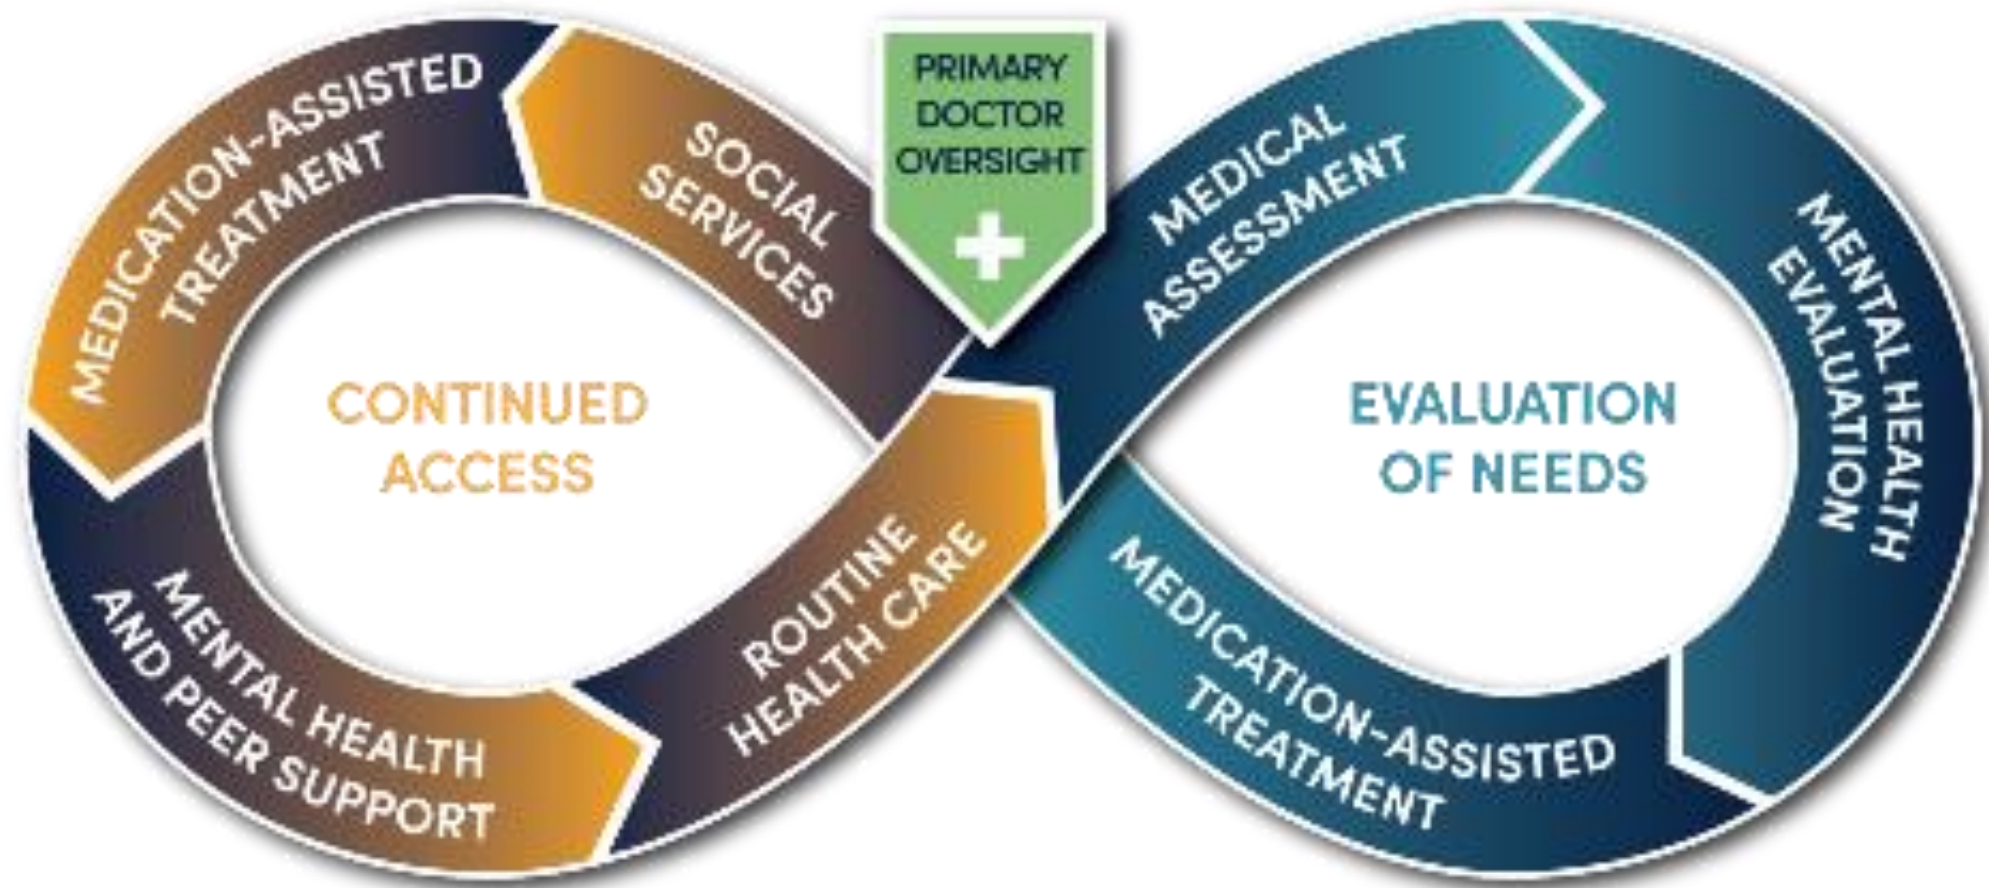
PRIMARY DOCTOR OVERSIGHT

MEDICATION-ASSISTED TREATMENT

SOCIAL SERVICES

CONTINUED ACCESS

MENTAL HEALTH AND PEER SUPPORT

ROUTINE HEALTH CARE

MEDICAL ASSESSMENT

MENTAL HEALTH EVALUATION

EVALUATION OF NEEDS

MEDICATION-ASSISTED TREATMENT